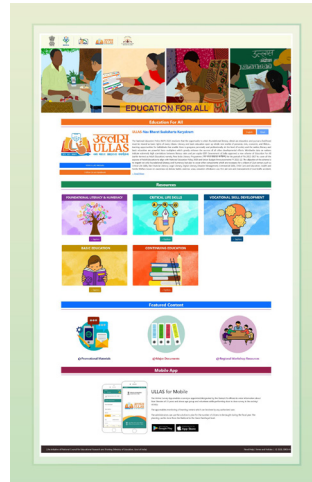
EDUCATION FOR ALL

Education For All

ULLAS Nav Bharat Saakshara Karyakram

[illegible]

उल्लास ULLAS

Resources

FOUNDATIONAL LITERACY & NUMERACY

CRITICAL LIFE SKILLS

VOCATIONAL SKILL DEVELOPMENT

BASIC EDUCATION

CONTINUING EDUCATION

Featured Content

Mobile App

ULLAS for Mobile

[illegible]